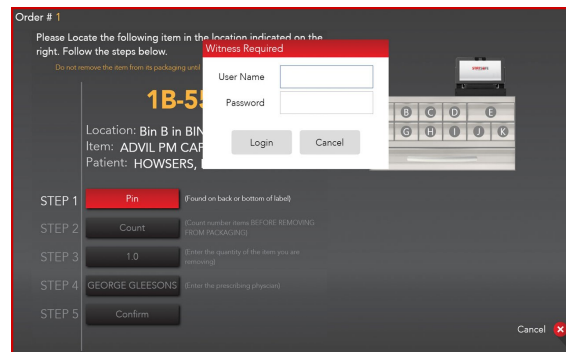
Order # 1

Please Locate the following item in the location indicated on the right. Follow the steps below.

Do not remove the item from its packaging until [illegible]

1B-5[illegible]

Location: Bin B in BIN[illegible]
Item: ADVIL PM CAP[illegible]
Patient: HOWSERS, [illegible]

Witness Required

User Name

Password

Login

Cancel

B C D E
G H I J K

STEP 1 Pin (Found on back or bottom of label)

STEP 2 Count (Count number items BEFORE REMOVING FROM PACKAGING)

STEP 3 1.0 (Enter the quantity of the item you are removing)

STEP 4 GEORGE GLEESONS (Enter the prescribing physician)

STEP 5 Confirm

Cancel